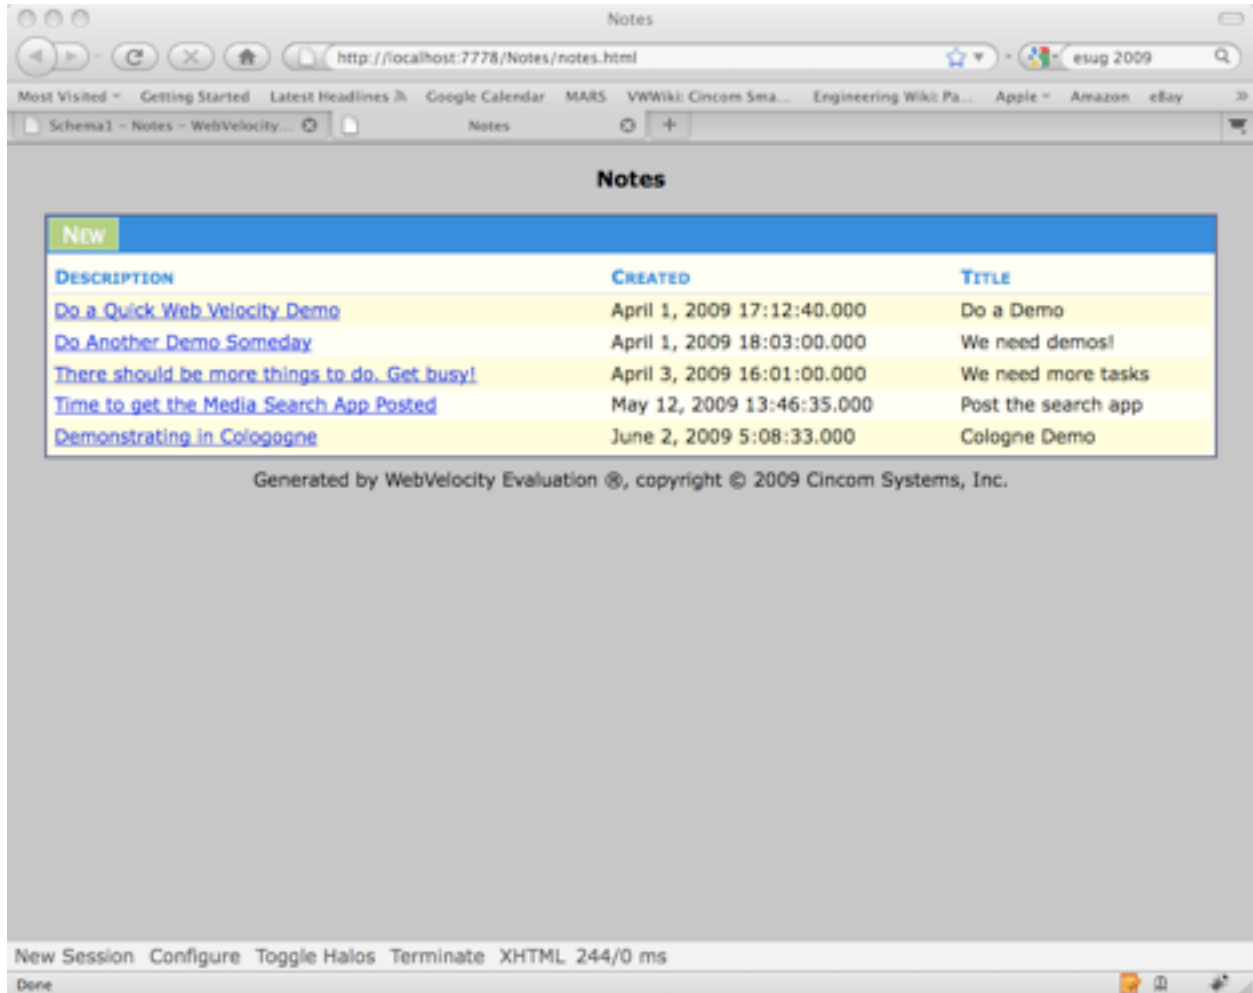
Notes

http://localhost:7778/Notes/notes.html

esug 2009

Most Visited Getting Started Latest Headlines Google Calendar MARS VWWiki: Cincom Sma... Engineering Wiki: Pa... Apple Amazon eBay

Schema1 - Notes - WebVelocity... Notes

Notes

NEW

| DESCRIPTION | CREATED | TITLE |
|---|---|---|
| Do a Quick Web Velocity Demo | April 1, 2009 17:12:40.000 | Do a Demo |
| Do Another Demo Someday | April 1, 2009 18:03:00.000 | We need demos! |
| There should be more things to do. Get busy! | April 3, 2009 16:01:00.000 | We need more tasks |
| Time to get the Media Search App Posted | May 12, 2009 13:46:35.000 | Post the search app |
| Demonstrating in Cologogne | June 2, 2009 5:08:33.000 | Cologne Demo |

Generated by WebVelocity Evaluation ®, copyright © 2009 Cincom Systems, Inc.

New Session Configure Toggle Halos Terminate XHTML 244/0 ms

Done